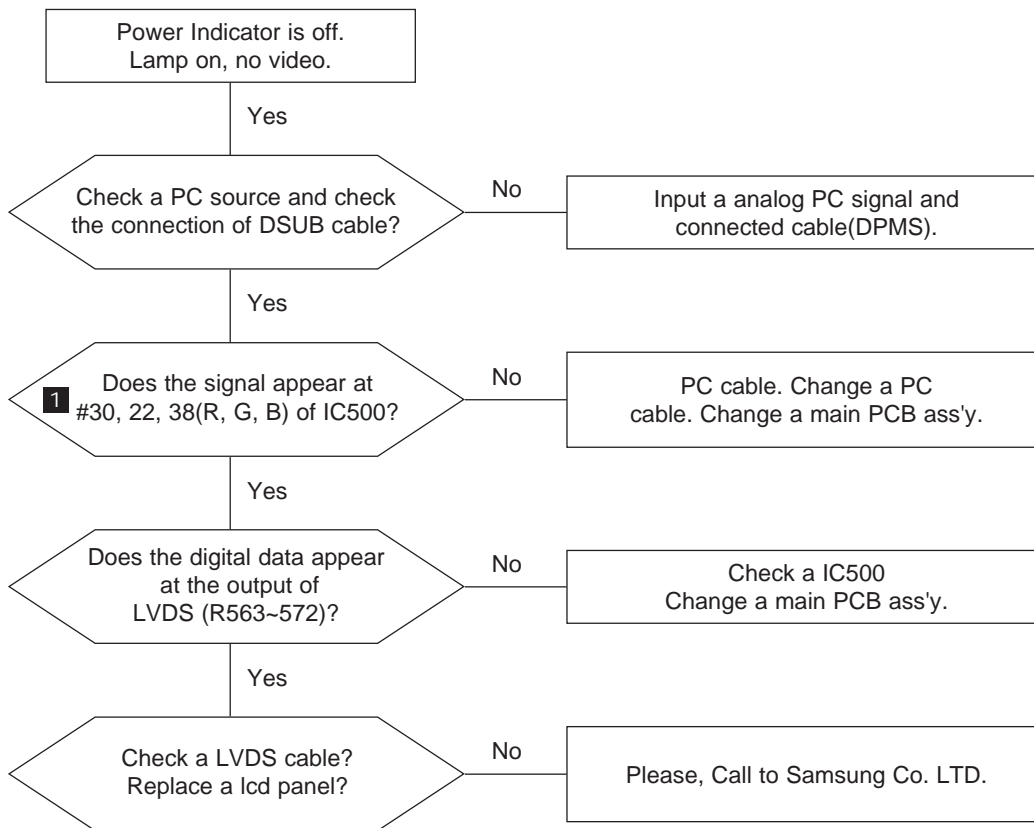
Power Indicator is off.
Lamp on, no video.

Yes

Check a PC source and check the connection of DSUB cable?

No

Input a analog PC signal and connected cable(DPMS).

Yes

1 Does the signal appear at #30, 22, 38(R, G, B) of IC500?

No

PC cable. Change a PC cable. Change a main PCB ass'y.

Yes

Does the digital data appear at the output of LVDS (R563~572)?

No

Check a IC500
Change a main PCB ass'y.

Yes

Check a LVDS cable?
Replace a lcd panel?

No

Please, Call to Samsung Co. LTD.